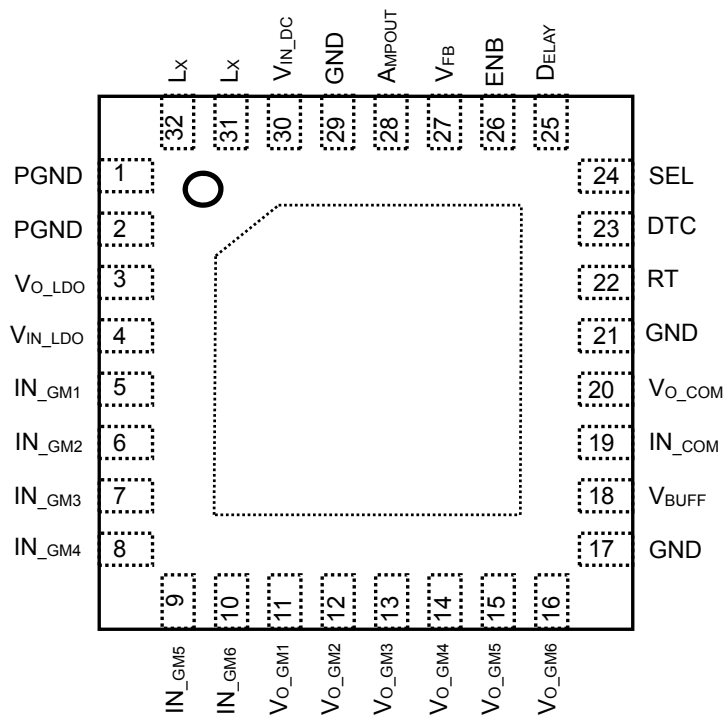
$L_X$ $L_X$ $V_{IN\_DC}$ GND $A_{MPOUT}$ $V_{FB}$ ENB $D_{ELAY}$

32 31 30 29 28 27 26 25

PGND 1
PGND 2
$V_{O\_LDO}$ 3
$V_{IN\_LDO}$ 4
$IN_{\_GM1}$ 5
$IN_{\_GM2}$ 6
$IN_{\_GM3}$ 7
$IN_{\_GM4}$ 8

24 SEL
23 DTC
22 RT
21 GND
20 $V_{O\_COM}$
19 $IN_{\_COM}$
18 $V_{BUFF}$
17 GND

9 10 11 12 13 14 15 16

$IN_{\_GM5}$ $IN_{\_GM6}$ $V_{O\_GM1}$ $V_{O\_GM2}$ $V_{O\_GM3}$ $V_{O\_GM4}$ $V_{O\_GM5}$ $V_{O\_GM6}$